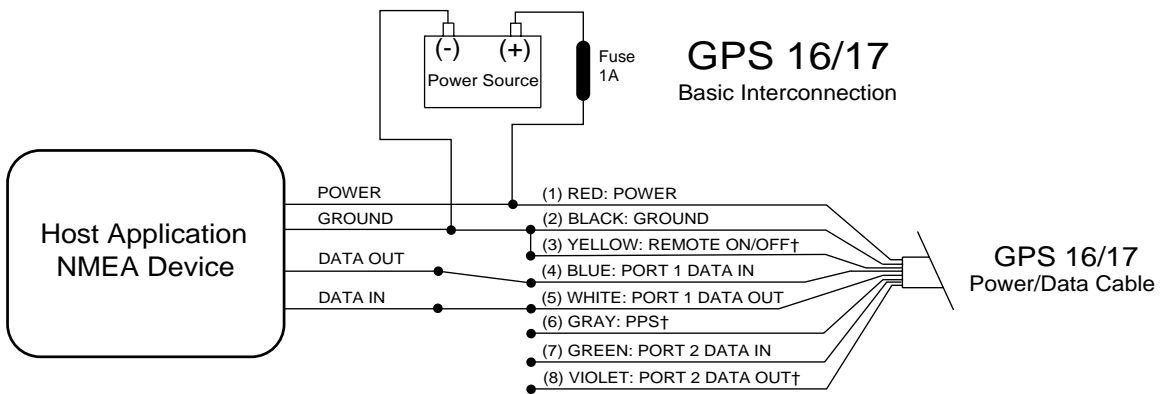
(-) (+)
Power Source
Fuse
1A
GPS 16/17
Basic Interconnection

Host Application
NMEA Device

POWER
GROUND
DATA OUT
DATA IN

(1) RED: POWER
(2) BLACK: GROUND
(3) YELLOW: REMOTE ON/OFF†
(4) BLUE: PORT 1 DATA IN
(5) WHITE: PORT 1 DATA OUT
(6) GRAY: PPS†
(7) GREEN: PORT 2 DATA IN
(8) VIOLET: PORT 2 DATA OUT†

GPS 16/17
Power/Data Cable